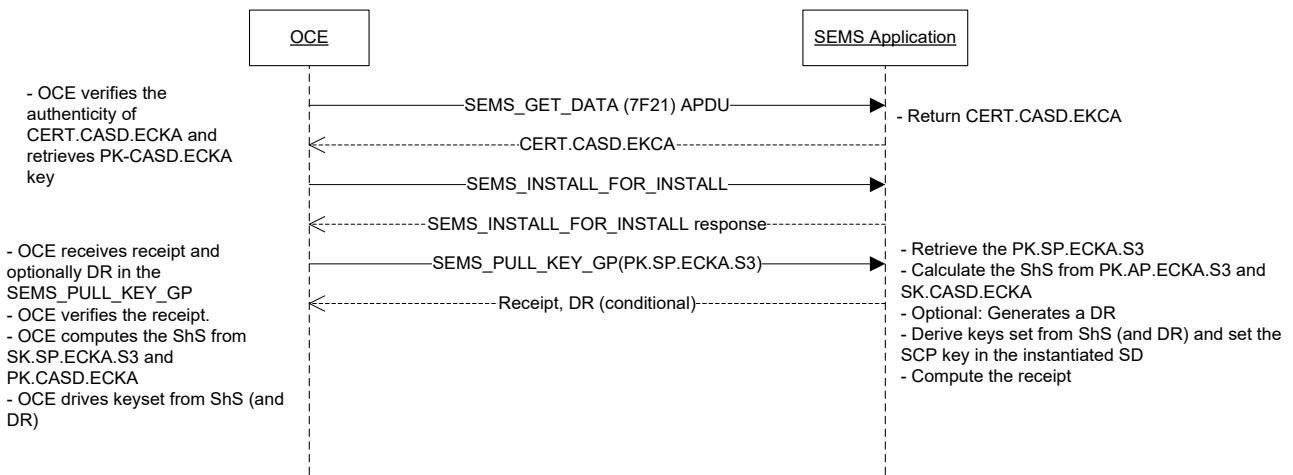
OCE

SEMS Application

- OCE verifies the authenticity of CERT.CASD.ECKA and retrieves PK-CASD.ECKA key

SEMS_GET_DATA (7F21) APDU

- Return CERT.CASD.EKCA

CERT.CASD.EKCA

SEMS_INSTALL_FOR_INSTALL

SEMS_INSTALL_FOR_INSTALL response

- OCE receives receipt and optionally DR in the SEMS_PULL_KEY_GP
- OCE verifies the receipt.
- OCE computes the ShS from SK.SP.ECKA.S3 and PK.CASD.ECKA
- OCE drives keyset from ShS (and DR)

SEMS_PULL_KEY_GP(PK.SP.ECKA.S3)

Receipt, DR (conditional)

- Retrieve the PK.SP.ECKA.S3
- Calculate the ShS from PK.AP.ECKA.S3 and SK.CASD.ECKA
- Optional: Generates a DR
- Derive keys set from ShS (and DR) and set the SCP key in the instantiated SD
- Compute the receipt